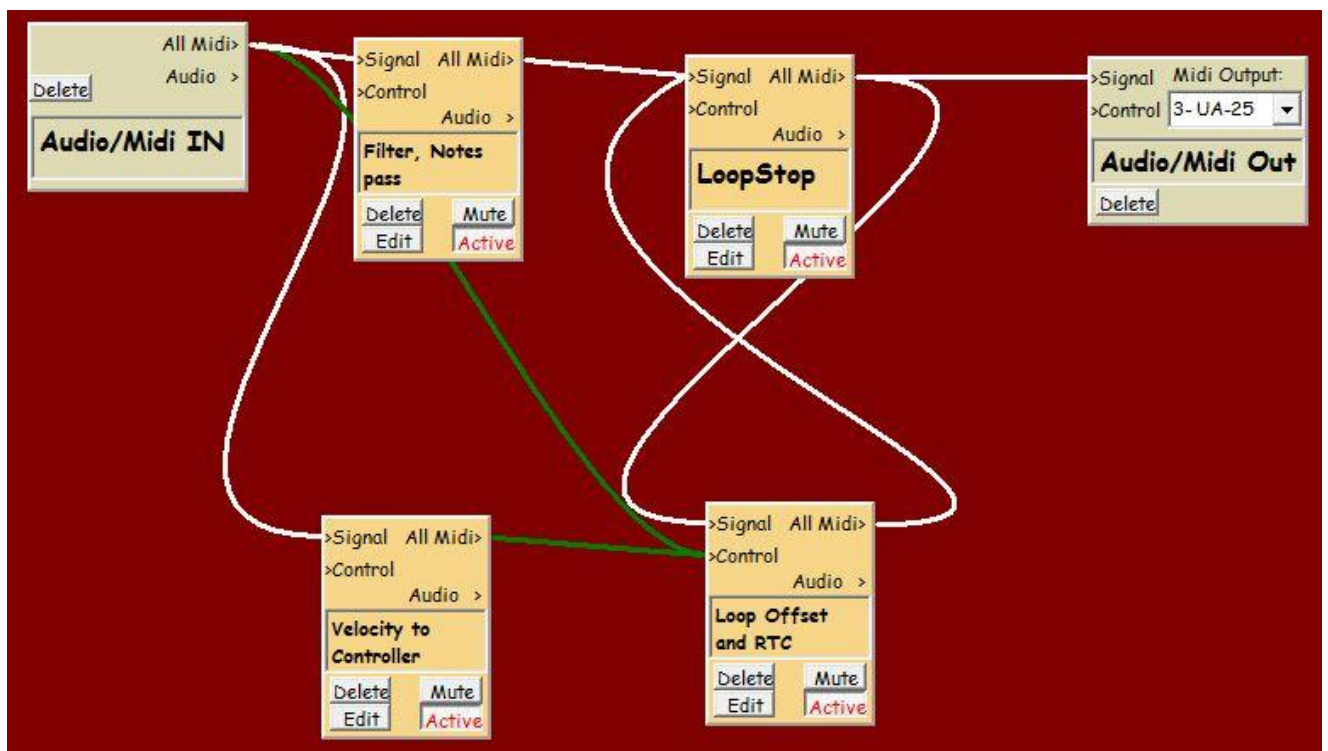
All Midi>
Audio >
Delete
Audio/Midi IN

>Signal All Midi>
>Control
Audio >
Filter, Notes pass
Delete
Mute
Edit
Active

>Signal All Midi>
>Control
Audio >
LoopStop
Delete
Mute
Edit
Active

>Signal Midi Output:
>Control 3- UA-25
Audio/Midi Out
Delete

>Signal All Midi>
>Control
Audio >
Velocity to Controller
Delete
Mute
Edit
Active

>Signal All Midi>
>Control
Audio >
Loop Offset and RTC
Delete
Mute
Edit
Active